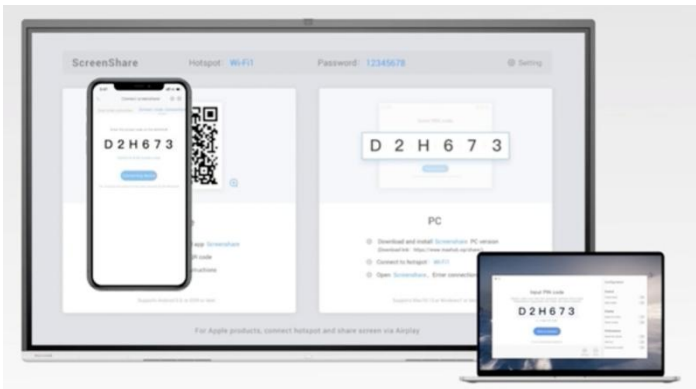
ScreenShare

Hotspot Wi-Fi1

Password 12345678

Setting

Connect ScreenShare

D2H673

D 2 H 6 7 3

PC

Download and install Screenshare PC version

Connect to hotspot Wi-Fi1

Open Screenshare, Enter connection

app Screenshare

R code

ructions

For Apple products, connect hotspot and share screen via Airplay

Input PIN code

D2H673